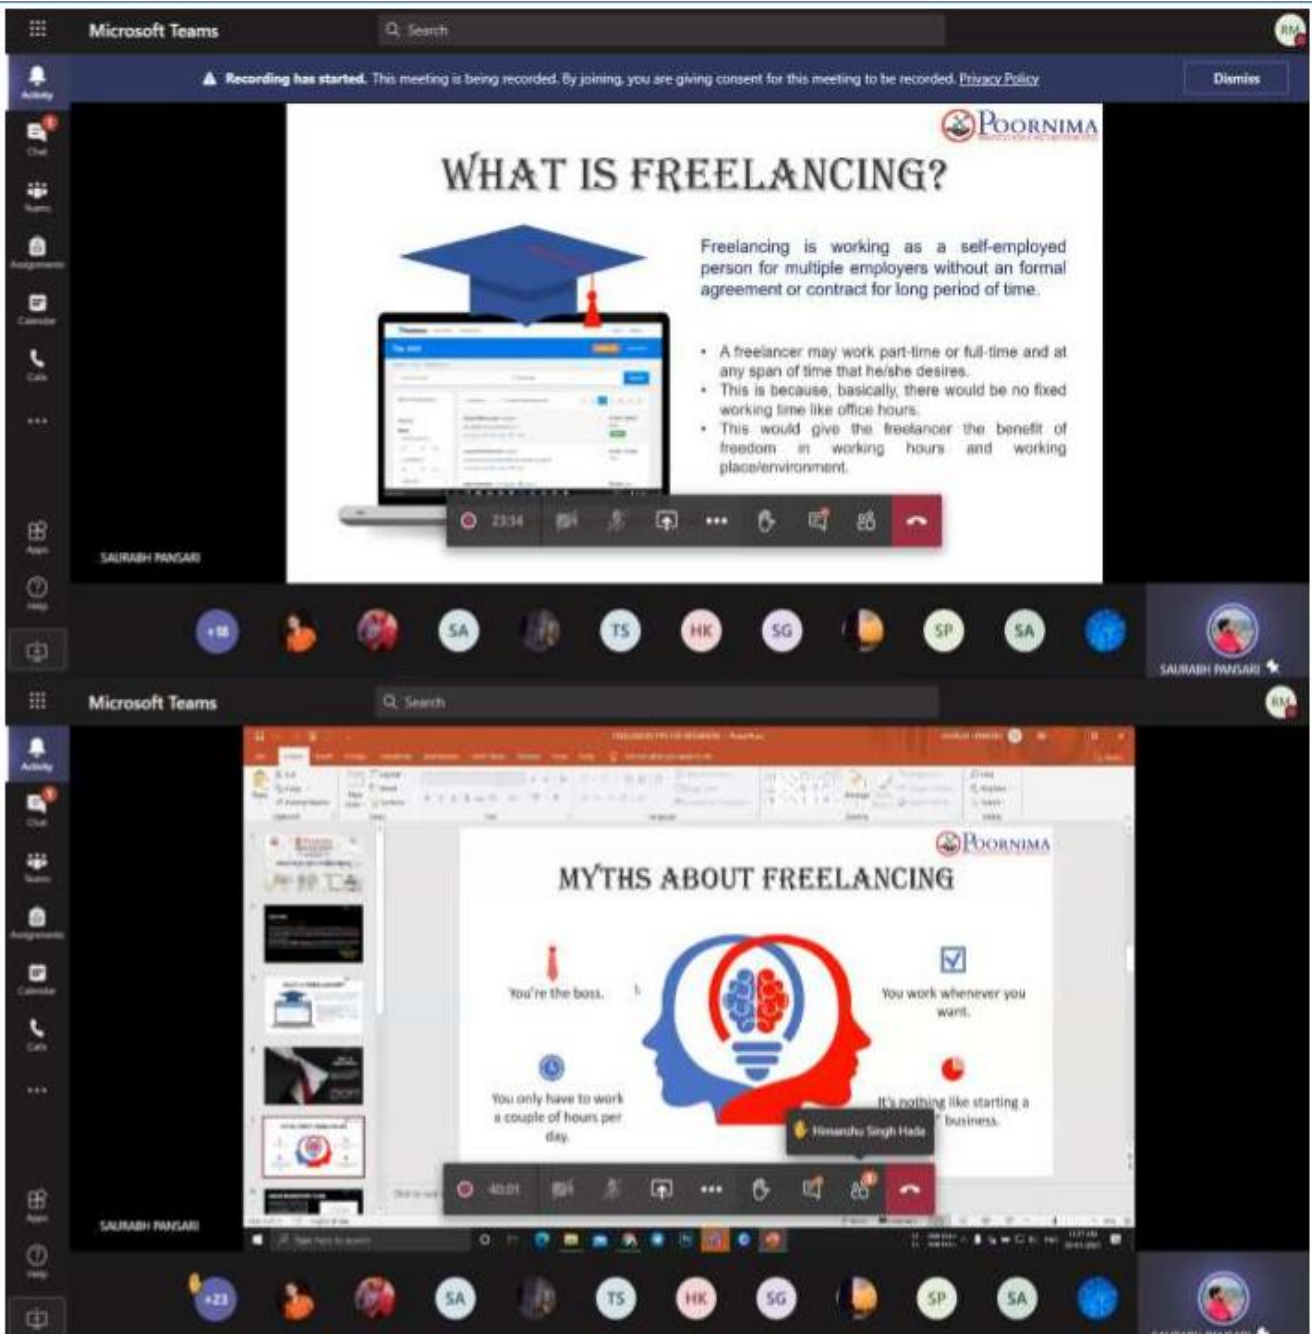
Microsoft Teams

Search

RM

Recording has started. This meeting is being recorded. By joining, you are giving consent for this meeting to be recorded. Privacy Policy

Dismiss

Activity

Chat

Teams

Assignments

Calendar

Calls

...

Apps

Help

POORNIMA

WHAT IS FREELANCING?

Freelancing is working as a self-employed person for multiple employers without an formal agreement or contract for long period of time.

• A freelancer may work part-time or full-time and at any span of time that he/she desires.
• This is because, basically, there would be no fixed working time like office hours.
• This would give the freelancer the benefit of freedom in working hours and working place/environment.

23:14

SAURABH PANSARI

+18 SA TS HK SG SP SA

SAURABH PANSARI

Microsoft Teams

Search

RM

Activity

Chat

Teams

Assignments

Calendar

Calls

...

Apps

Help

POORNIMA

MYTHS ABOUT FREELANCING

You're the boss.

You work whenever you want.

You only have to work a couple of hours per day.

It's nothing like starting a business.

Himanshu Singh Hada

40:01

SAURABH PANSARI

Type here to search

+23 SA TS HK SG SP SA